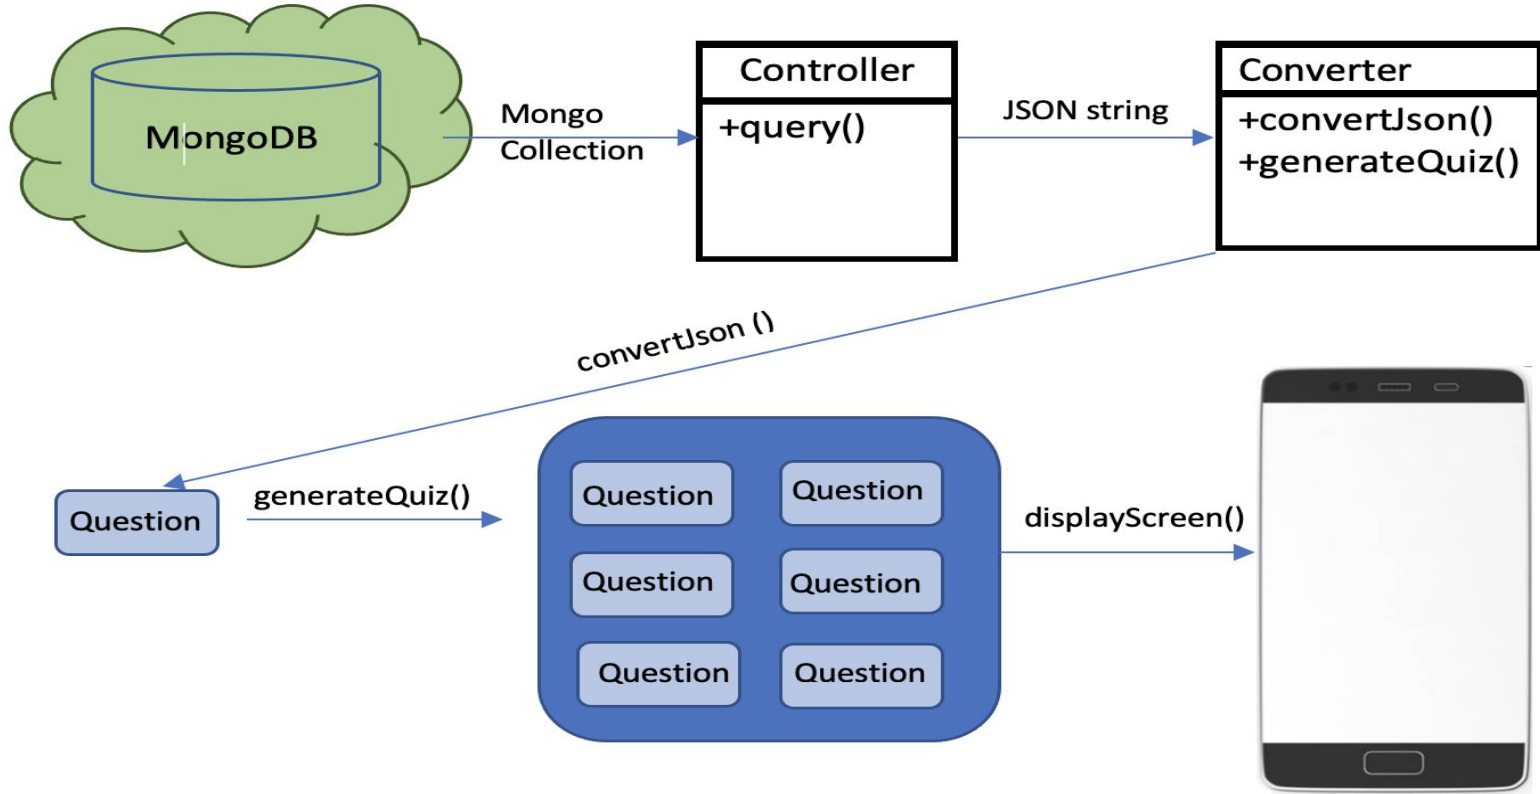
MongoDB

Mongo Collection

Controller

+query()

JSON string

Converter

+convertJson()
+generateQuiz()

convertJson ()

Question

generateQuiz()

Question

Question

Question

Question

Question

Question

displayScreen()